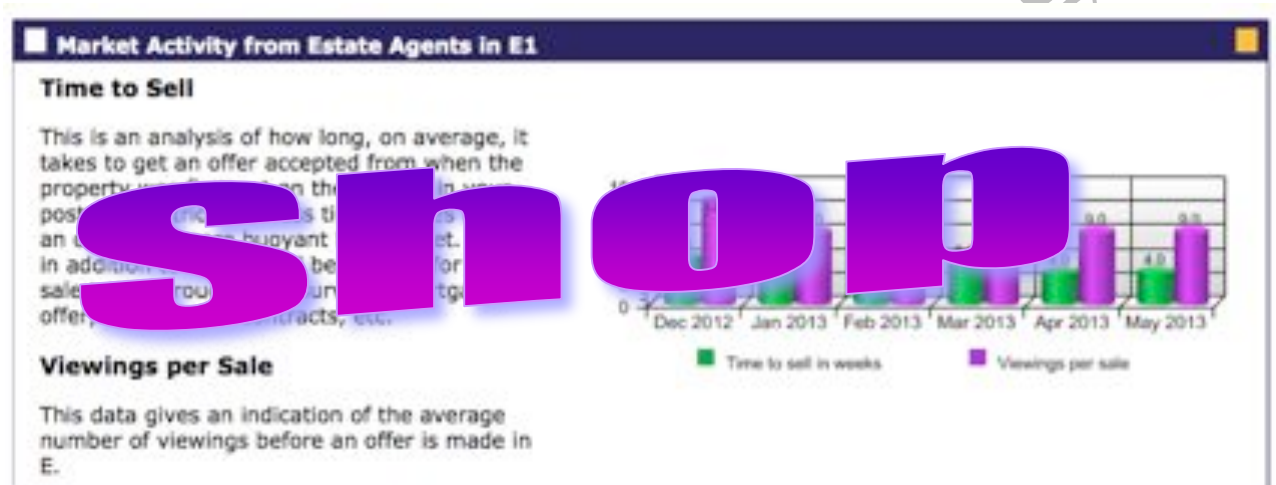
Market Activity from Estate Agents in E1

Time to Sell

This is an analysis of how long, on average, it takes to get an offer accepted from when the property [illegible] the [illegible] post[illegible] an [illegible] buoyant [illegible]. in addition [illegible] be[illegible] sale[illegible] offer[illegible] contracts, etc.

Shop

Viewings per Sale

This data gives an indication of the average number of viewings before an offer is made in E.

0
9.0
4.0
9.0
4.0
9.0
Dec 2012
Jan 2013
Feb 2013
Mar 2013
Apr 2013
May 2013
Time to sell in weeks
Viewings per sale